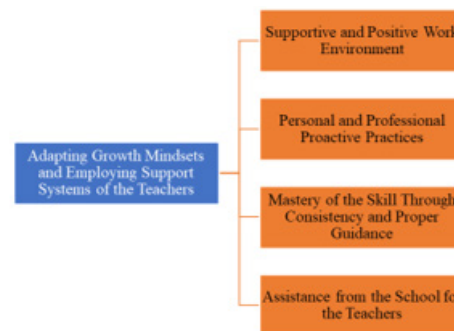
Adapting Growth Mindsets and Employing Support Systems of the Teachers

Supportive and Positive Work Environment

Personal and Professional Proactive Practices

Mastery of the Skill Through Consistency and Proper Guidance

Assistance from the School for the Teachers